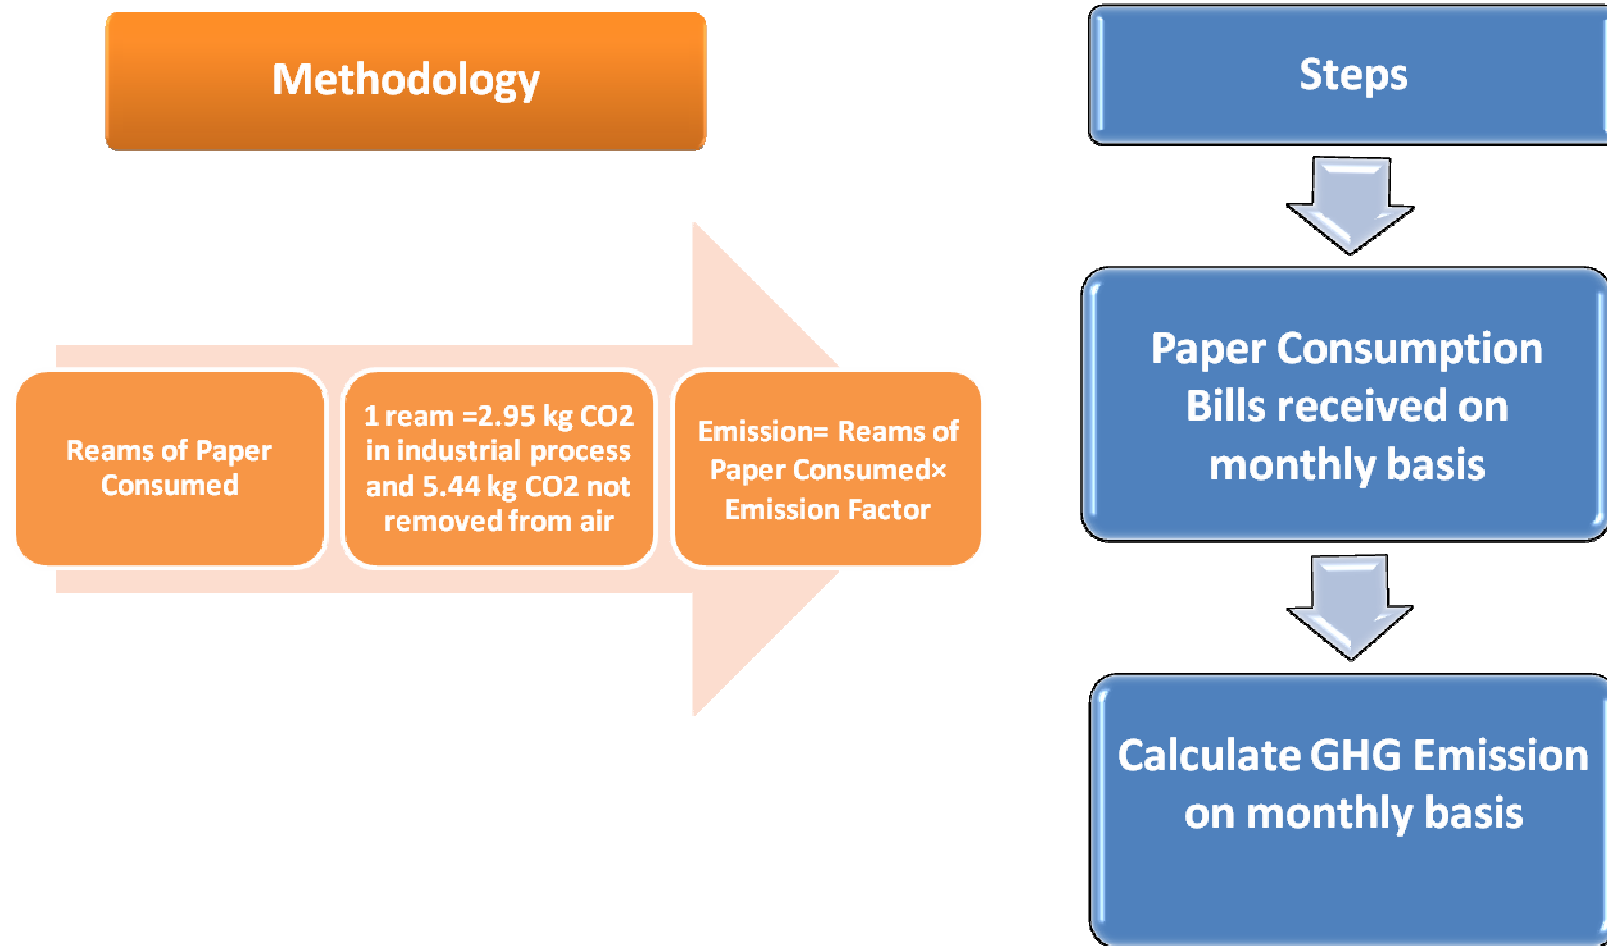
Methodology

Reams of Paper Consumed

1 ream =2.95 kg CO2 in industrial process and 5.44 kg CO2 not removed from air

Emission= Reams of Paper Consumed× Emission Factor

Steps

Paper Consumption Bills received on monthly basis

Calculate GHG Emission on monthly basis